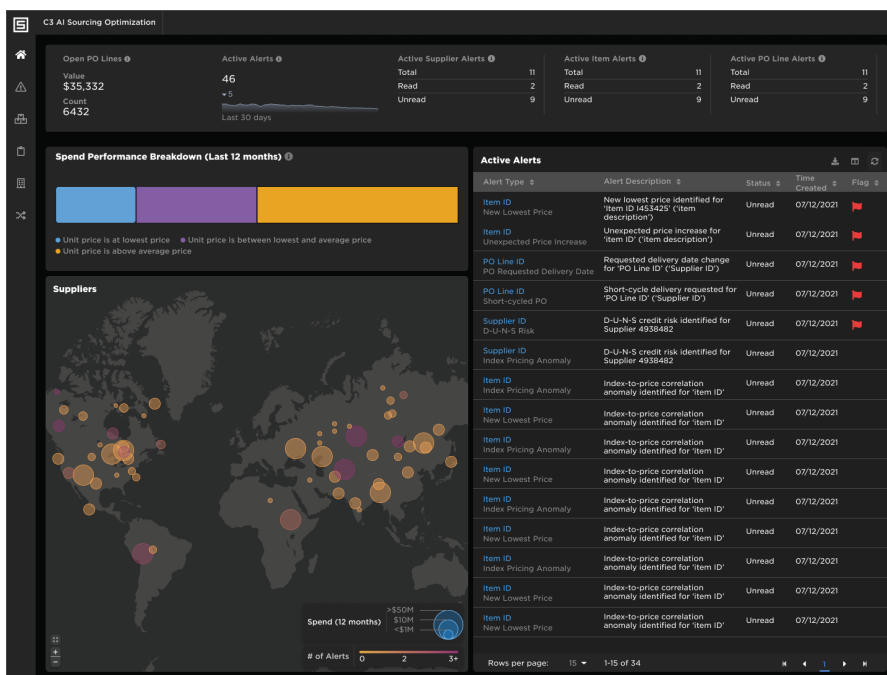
C3 AI Sourcing Optimization

Open PO Lines
Value
$35,332
Count
6432

Active Alerts
46
▾5
Last 30 days

Active Supplier Alerts
| Total | 11 |
|---|---|
| Read | 2 |
| Unread | 9 |

Active Item Alerts
| Total | 11 |
|---|---|
| Read | 2 |
| Unread | 9 |

Active PO Line Alerts
| Total | 11 |
|---|---|
| Read | 2 |
| Unread | 9 |

Spend Performance Breakdown (Last 12 months)

Unit price is at lowest price
Unit price is between lowest and average price
Unit price is above average price

Suppliers

Spend (12 months)
>$50M
$10M
<$1M

# of Alerts
0
2
3+

Active Alerts

| Alert Type | Alert Description | Status | Time Created | Flag |
|---|---|---|---|---|
| Item ID New Lowest Price | New lowest price identified for 'Item ID I453425' ('item description') | Unread | 07/12/2021 | |
| Item ID Unexpected Price Increase | Unexpected price increase for 'item ID' ('item description') | Unread | 07/12/2021 | |
| PO Line ID PO Requested Delivery Date | Requested delivery date change for 'PO Line ID' ('Supplier ID') | Unread | 07/12/2021 | |
| PO Line ID Short-cycled PO | Short-cycle delivery requested for 'PO Line ID' ('Supplier ID') | Unread | 07/12/2021 | |
| Supplier ID D-U-N-S Risk | D-U-N-S credit risk identified for Supplier 4938482 | Unread | 07/12/2021 | |
| Supplier ID Index Pricing Anomaly | D-U-N-S credit risk identified for Supplier 4938482 | Unread | 07/12/2021 | |
| Item ID Index Pricing Anomaly | Index-to-price correlation anomaly identified for 'item ID' | Unread | 07/12/2021 | |
| Item ID New Lowest Price | Index-to-price correlation anomaly identified for 'item ID' | Unread | 07/12/2021 | |
| Item ID Index Pricing Anomaly | Index-to-price correlation anomaly identified for 'item ID' | Unread | 07/12/2021 | |
| Item ID New Lowest Price | Index-to-price correlation anomaly identified for 'item ID' | Unread | 07/12/2021 | |
| Item ID Index Pricing Anomaly | Index-to-price correlation anomaly identified for 'item ID' | Unread | 07/12/2021 | |
| Item ID New Lowest Price | Index-to-price correlation anomaly identified for 'item ID' | Unread | 07/12/2021 | |
| Item ID Index Pricing Anomaly | Index-to-price correlation anomaly identified for 'item ID' | Unread | 07/12/2021 | |
| Item ID New Lowest Price | Index-to-price correlation anomaly identified for 'item ID' | Unread | 07/12/2021 | |
| Item ID New Lowest Price | Index-to-price correlation anomaly identified for 'item ID' | Unread | 07/12/2021 | |

Rows per page: 15 1-15 of 34 1